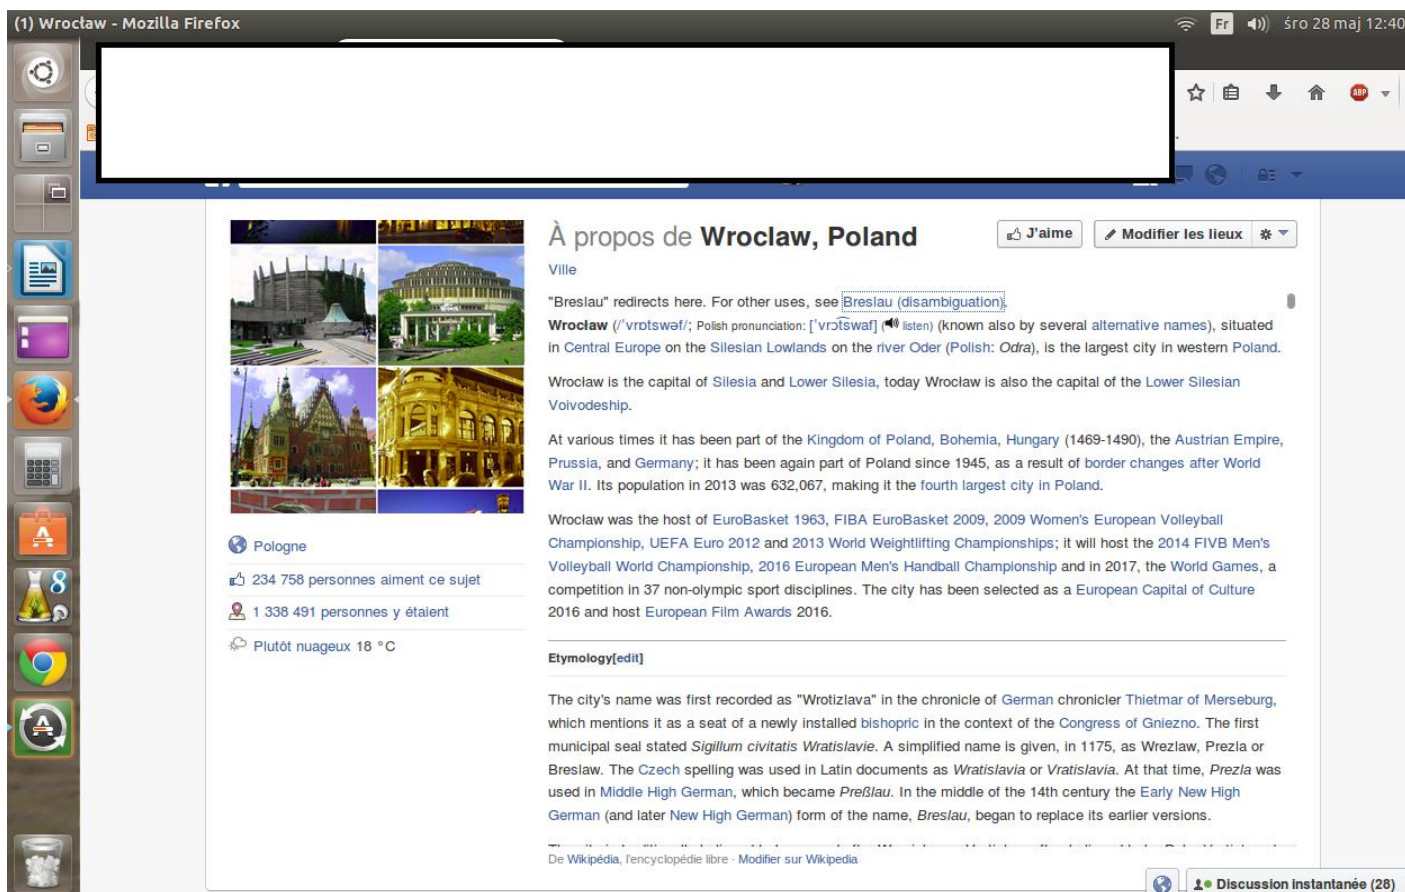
(1) Wrocław - Mozilla Firefox

Fr  śro 28 maj 12:40

À propos de **Wroclaw, Poland**

J'aime  Modifier les lieux

Ville

"Breslau" redirects here. For other uses, see Breslau (disambiguation).

**Wrocław** (/ˈvrɒtswəf/; Polish pronunciation: [ˈvrɔt͡swaf] listen) (known also by several alternative names), situated in Central Europe on the Silesian Lowlands on the river Oder (Polish: *Odra*), is the largest city in western Poland.

Wrocław is the capital of Silesia and Lower Silesia, today Wrocław is also the capital of the Lower Silesian Voivodeship.

At various times it has been part of the Kingdom of Poland, Bohemia, Hungary (1469-1490), the Austrian Empire, Prussia, and Germany; it has been again part of Poland since 1945, as a result of border changes after World War II. Its population in 2013 was 632,067, making it the fourth largest city in Poland.

Wrocław was the host of EuroBasket 1963, FIBA EuroBasket 2009, 2009 Women's European Volleyball Championship, UEFA Euro 2012 and 2013 World Weightlifting Championships; it will host the 2014 FIVB Men's Volleyball World Championship, 2016 European Men's Handball Championship and in 2017, the World Games, a competition in 37 non-olympic sport disciplines. The city has been selected as a European Capital of Culture 2016 and host European Film Awards 2016.

**Etymology**[edit]

The city's name was first recorded as "Wrotizlava" in the chronicle of German chronicler Thietmar of Merseburg, which mentions it as a seat of a newly installed bishopric in the context of the Congress of Gniezno. The first municipal seal stated *Sigillum civitatis Wratislavie*. A simplified name is given, in 1175, as Wrezlaw, Prezla or Breslaw. The Czech spelling was used in Latin documents as *Wratislavia* or *Vratislavia*. At that time, *Prezla* was used in Middle High German, which became *Preßlau*. In the middle of the 14th century the Early New High German (and later New High German) form of the name, *Breslau*, began to replace its earlier versions.

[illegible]

De Wikipédia, l'encyclopédie libre · Modifier sur Wikipedia

Pologne

234 758 personnes aiment ce sujet

1 338 491 personnes y étaient

Plutôt nuageux 18 °C

Discussion instantanée (28)